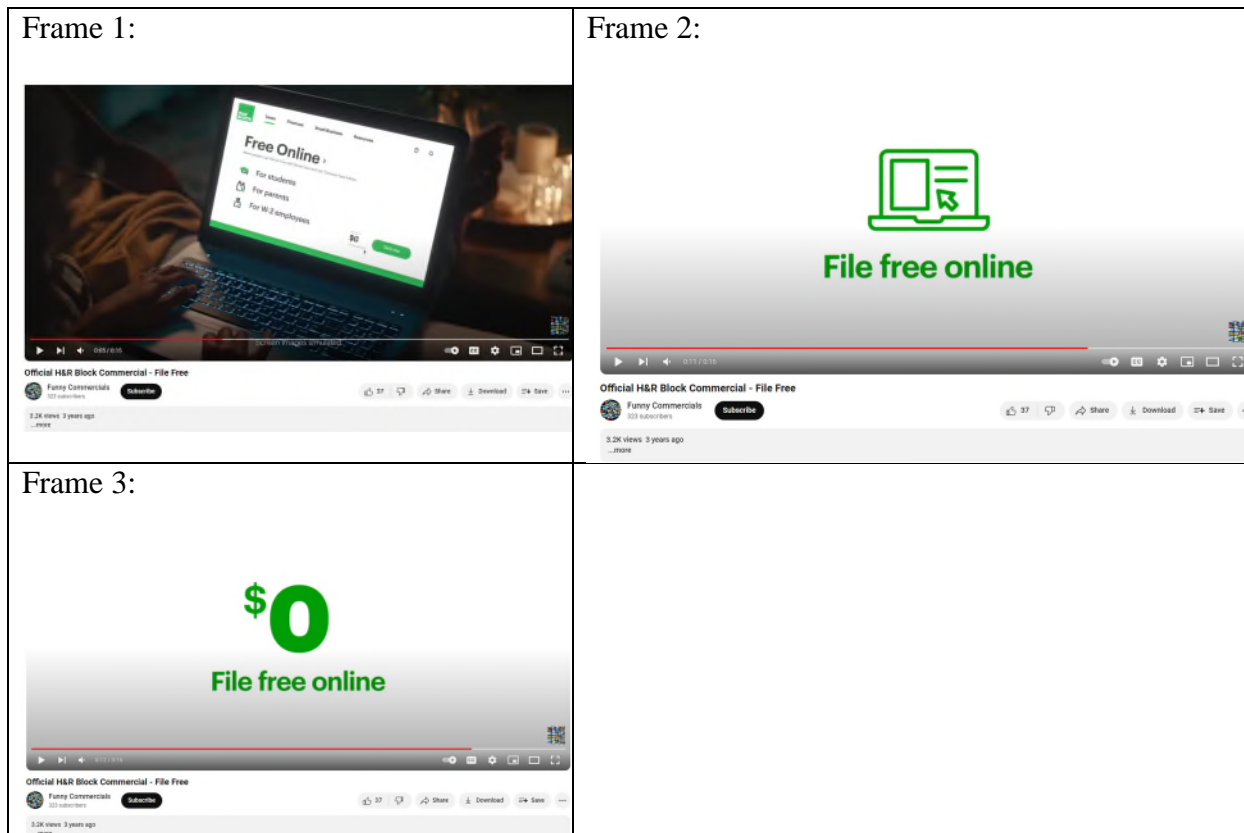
| Frame 1: | Frame 2: |
|---|---|
| Free Online › For students For parents For W-2 employees $0 Screen images simulated 0:05 / 0:15 Official H&R Block Commercial - File Free Funny Commercials 323 subscribers Subscribe 37 Share Download Save 3.2K views 3 years ago ...more | File free online 0:11 / 0:15 Official H&R Block Commercial - File Free Funny Commercials 323 subscribers Subscribe 37 Share Download Save 3.2K views 3 years ago ...more |
| Frame 3: $0 File free online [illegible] Official H&R Block Commercial - File Free Funny Commercials 323 subscribers Subscribe 37 Share Download Save 3.2K views 3 years ago | |